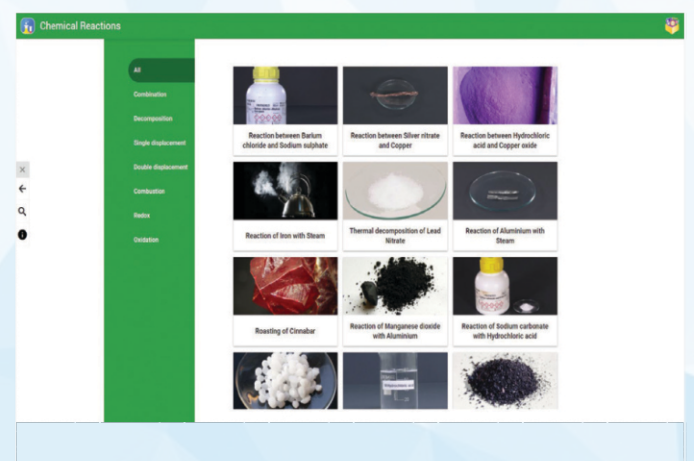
Chemical Reactions

All

Combination

Decomposition

Single displacement

Double displacement

Combustion

Redox

Oxidation

×

Reaction between Barium chloride and Sodium sulphate

Reaction between Silver nitrate and Copper

Reaction between Hydrochloric acid and Copper oxide

Reaction of Iron with Steam

Thermal decomposition of Lead Nitrate

Reaction of Aluminium with Steam

Roasting of Cinnabar

Reaction of Manganese dioxide with Aluminium

Reaction of Sodium carbonate with Hydrochloric acid